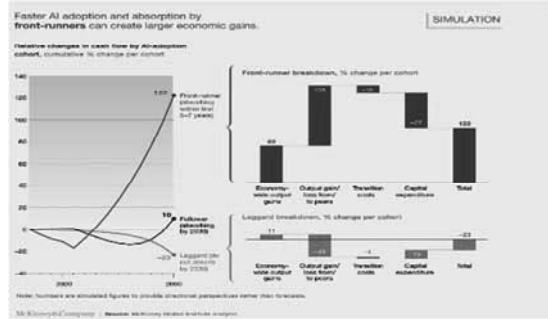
Faster AI adoption and absorption by **front-runners** can create larger economic gains.

SIMULATION

Relative changes in cash flow by AI-adoption cohort, cumulative % change per cohort

140
120
100
80
60
40
20
0
-20
-40

2020
2030

122 Front-runner (absorbing within first 5–7 years)

10 Follower (absorbing by 2030)

–23 Laggard (do not absorb by 2030)

Front-runner breakdown, % change per cohort

69
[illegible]
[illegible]
–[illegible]
122

Economy-wide output gains
Output gain/loss from/to peers
Transition costs
Capital expenditure
Total

Laggard breakdown, % change per cohort

11
–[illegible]
–1
–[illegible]
–23

Economy-wide output gains
Output gain/loss from/to peers
Transition costs
Capital expenditure
Total

Note: Numbers are simulated figures to provide directional perspectives rather than forecasts.

McKinsey&Company | Source: McKinsey Global Institute analysis